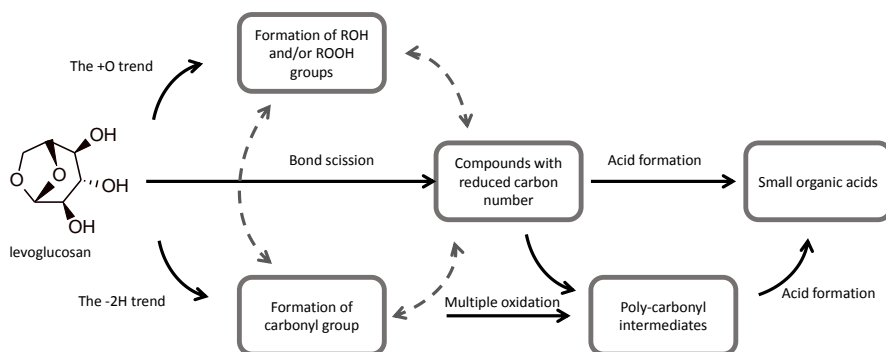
The +O trend

Formation of ROH and/or ROOH groups

OH

O

O

OH

OH

levoglucosan

Bond scission

Compounds with reduced carbon number

Acid formation

Small organic acids

The -2H trend

Formation of carbonyl group

Multiple oxidation

Poly-carbonyl intermediates

Acid formation